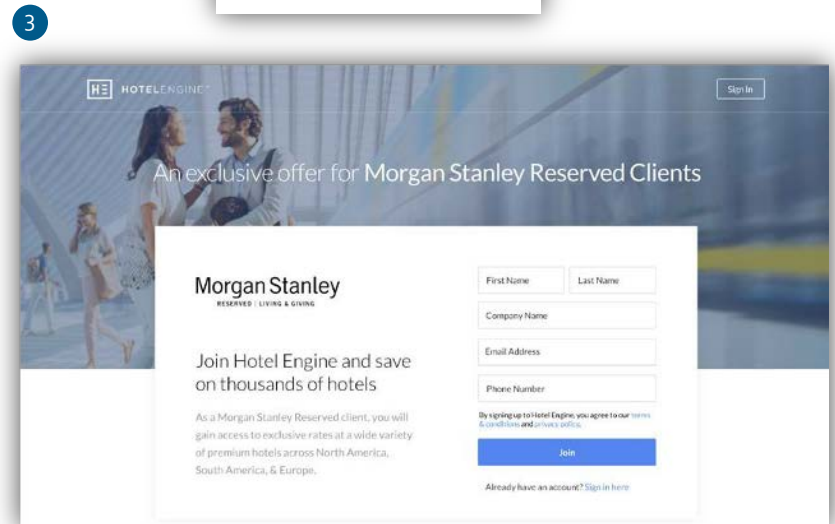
3

HE HOTELENGINE

Sign In

An exclusive offer for Morgan Stanley Reserved Clients

Morgan Stanley
RESERVED | LIVING & GIVING

Join Hotel Engine and save on thousands of hotels

As a Morgan Stanley Reserved client, you will gain access to exclusive rates at a wide variety of premium hotels across North America, South America, & Europe.

First Name
Last Name
Company Name
Email Address
Phone Number

By signing up to Hotel Engine, you agree to our terms & conditions and privacy policy.

Join

Already have an account? Sign in here